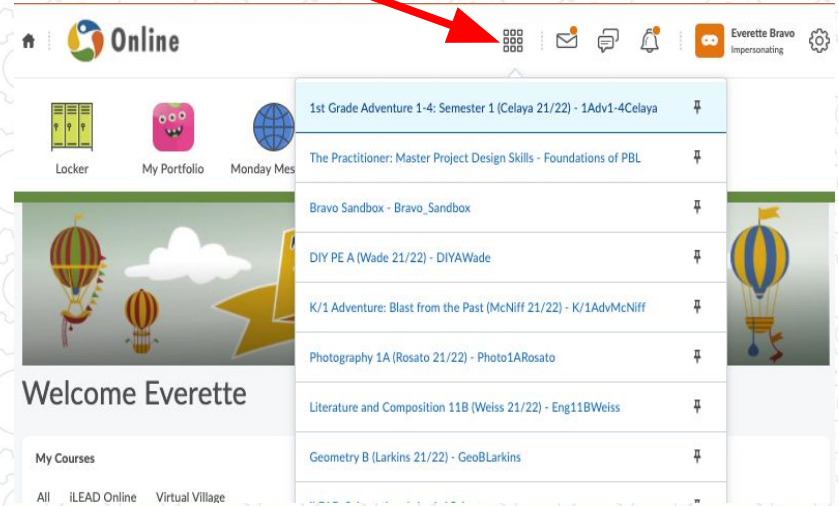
Online

Everette Bravo
Impersonating

Locker

My Portfolio

Monday Mes

1st Grade Adventure 1-4: Semester 1 (Celaya 21/22) - 1Adv1-4Celaya

The Practitioner: Master Project Design Skills - Foundations of PBL

Bravo Sandbox - Bravo_Sandbox

DIY PE A (Wade 21/22) - DIYAWade

K/1 Adventure: Blast from the Past (McNiff 21/22) - K/1AdvMcNiff

Photography 1A (Rosato 21/22) - Photo1ARosato

Literature and Composition 11B (Weiss 21/22) - Eng11BWeiss

Geometry B (Larkins 21/22) - GeoBLarkins

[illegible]

Welcome Everette

My Courses

All iLEAD Online Virtual Village